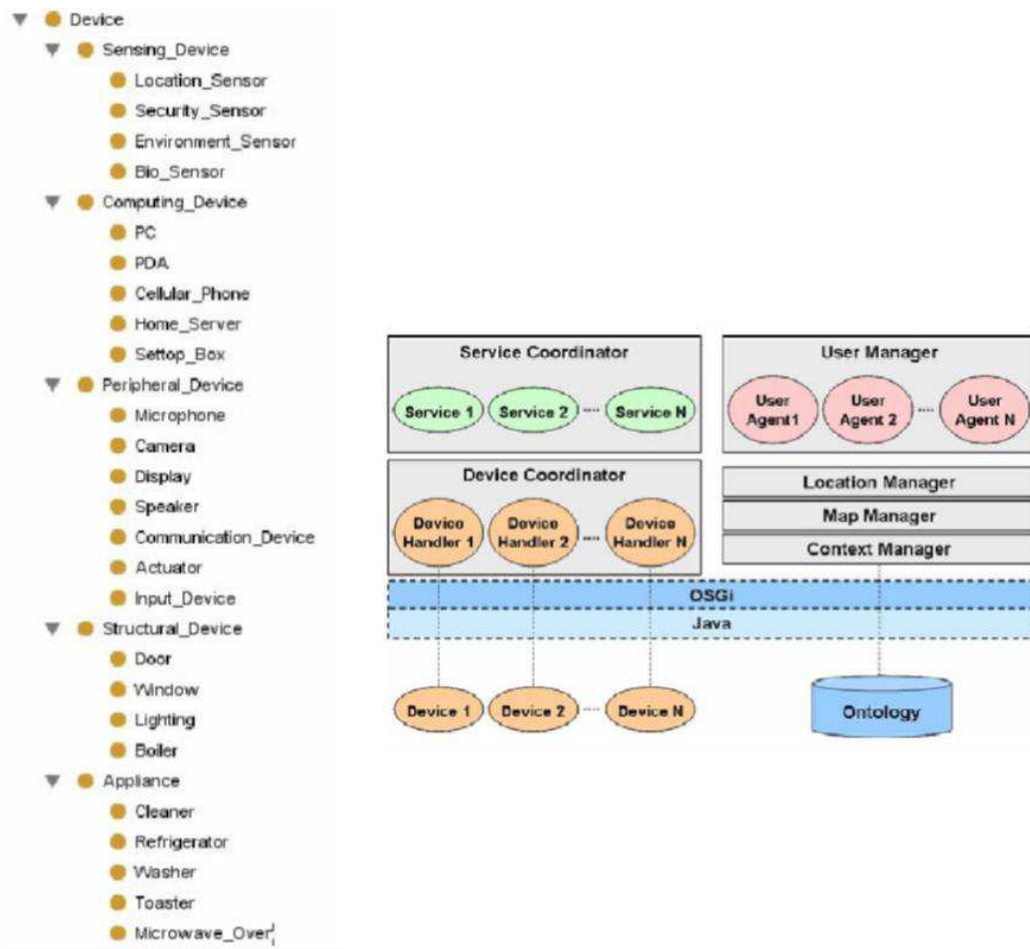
Device
Sensing_Device
Location_Sensor
Security_Sensor
Environment_Sensor
Bio_Sensor
Computing_Device
PC
PDA
Cellular_Phone
Home_Server
Settop_Box
Peripheral_Device
Microphone
Camera
Display
Speaker
Communication_Device
Actuator
Input_Device
Structural_Device
Door
Window
Lighting
Boiler
Appliance
Cleaner
Refrigerator
Washer
Toaster
Microwave_Over

Service Coordinator
Service 1
Service 2
Service N
User Manager
User Agent1
User Agent 2
User Agent N
Device Coordinator
Device Handler 1
Device Handler 2
Device Handler N
Location Manager
Map Manager
Context Manager
OSGi
Java
Device 1
Device 2
Device N
Ontology